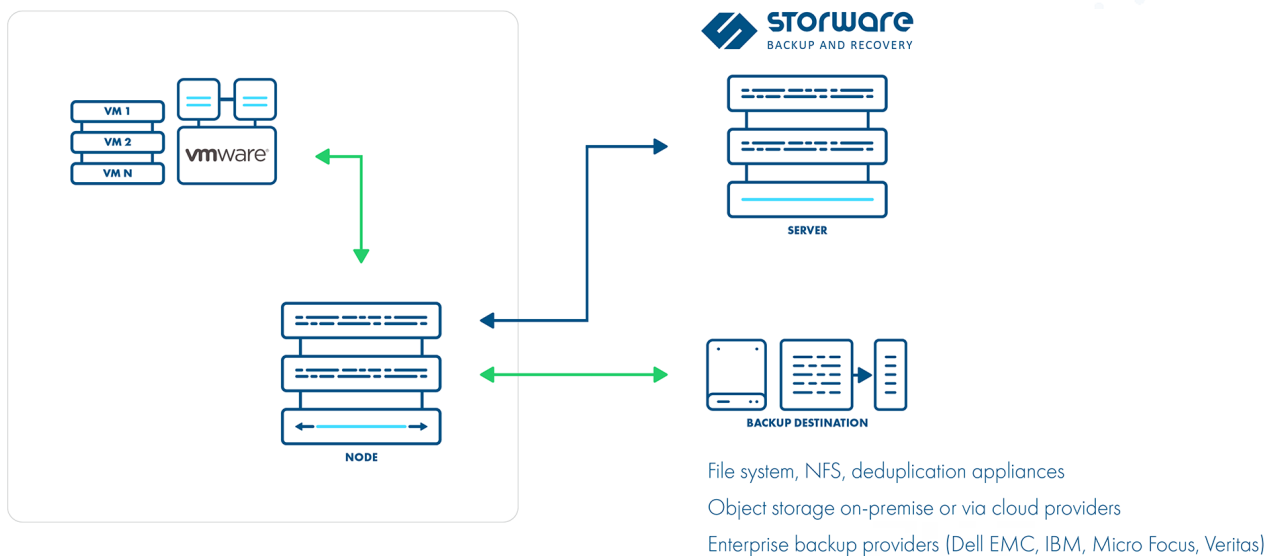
VM 1
VM 2
VM N
vmware

NODE

storware
BACKUP AND RECOVERY

SERVER

BACKUP DESTINATION

File system, NFS, deduplication appliances

Object storage on-premise or via cloud providers

Enterprise backup providers (Dell EMC, IBM, Micro Focus, Veritas)